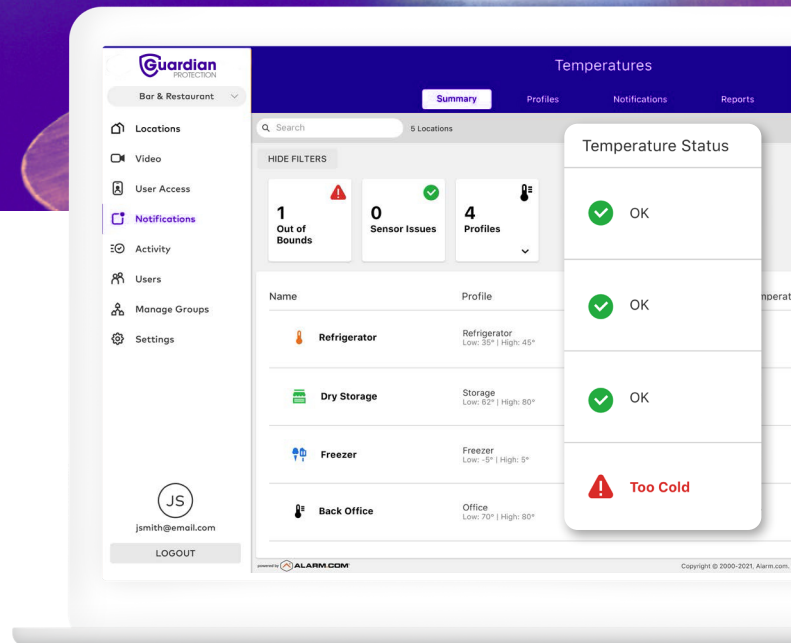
Guardian PROTECTION

Bar & Restaurant

Locations
Video
User Access
Notifications
Activity
Users
Manage Groups
Settings

JS
jsmith@email.com
LOGOUT

Temperatures

Summary
Profiles
Notifications
Reports

Search
5 Locations

HIDE FILTERS

1
Out of Bounds

0
Sensor Issues

4
Profiles

Name
Profile
mperat

Refrigerator
Refrigerator
Low: 35° | High: 45°

Dry Storage
Storage
Low: 62° | High: 80°

Freezer
Freezer
Low: -5° | High: 5°

Back Office
Office
Low: 70° | High: 80°

Temperature Status

OK

OK

OK

Too Cold

powered by ALARM.COM

Copyright © 2000-2021, Alarm.com.